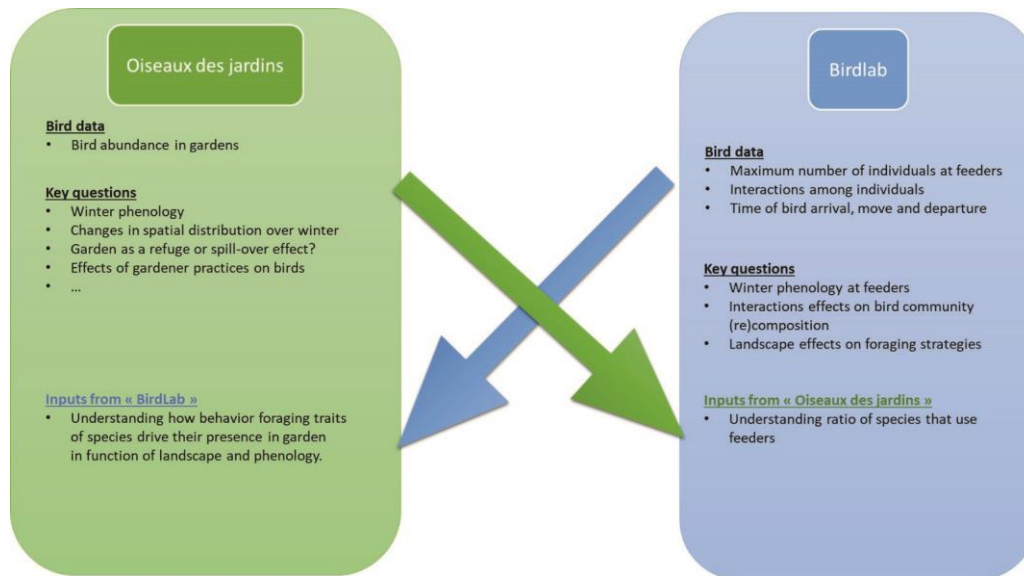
Oiseaux des jardins

Bird data
• Bird abundance in gardens

Key questions
• Winter phenology
• Changes in spatial distribution over winter
• Garden as a refuge or spill-over effect?
• Effects of gardener practices on birds
• ...

Inputs from « BirdLab »
• Understanding how behavior foraging traits of species drive their presence in garden in function of landscape and phenology.

Birdlab

Bird data
• Maximum number of individuals at feeders
• Interactions among individuals
• Time of bird arrival, move and departure

Key questions
• Winter phenology at feeders
• Interactions effects on bird community (re)composition
• Landscape effects on foraging strategies

Inputs from « Oiseaux des jardins »
• Understanding ratio of species that use feeders